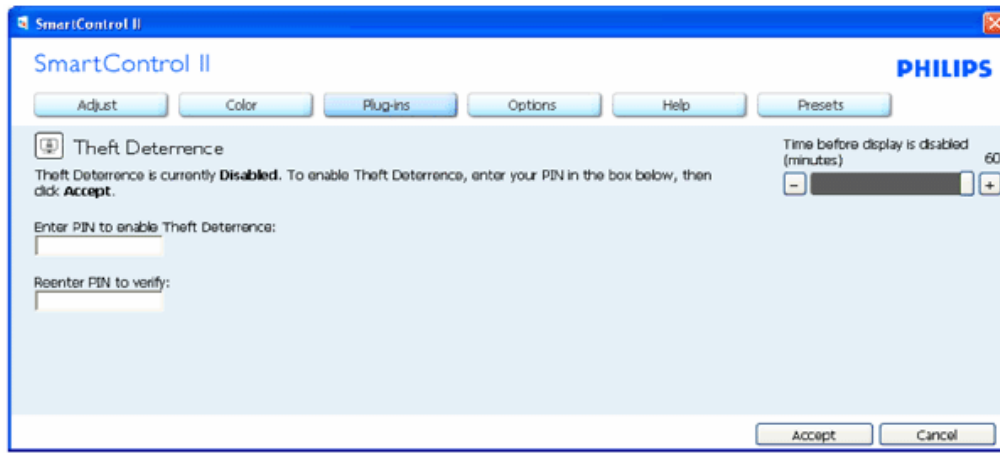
SmartControl II

SmartControl II

PHILIPS

Adjust Color Plug-ins Options Help Presets

Theft Deterrence

Theft Deterrence is currently **Disabled**. To enable Theft Deterrence, enter your PIN in the box below, then click **Accept**.

Time before display is disabled (minutes)

60

-

+

Enter PIN to enable Theft Deterrence:

Reenter PIN to verify:

Accept Cancel